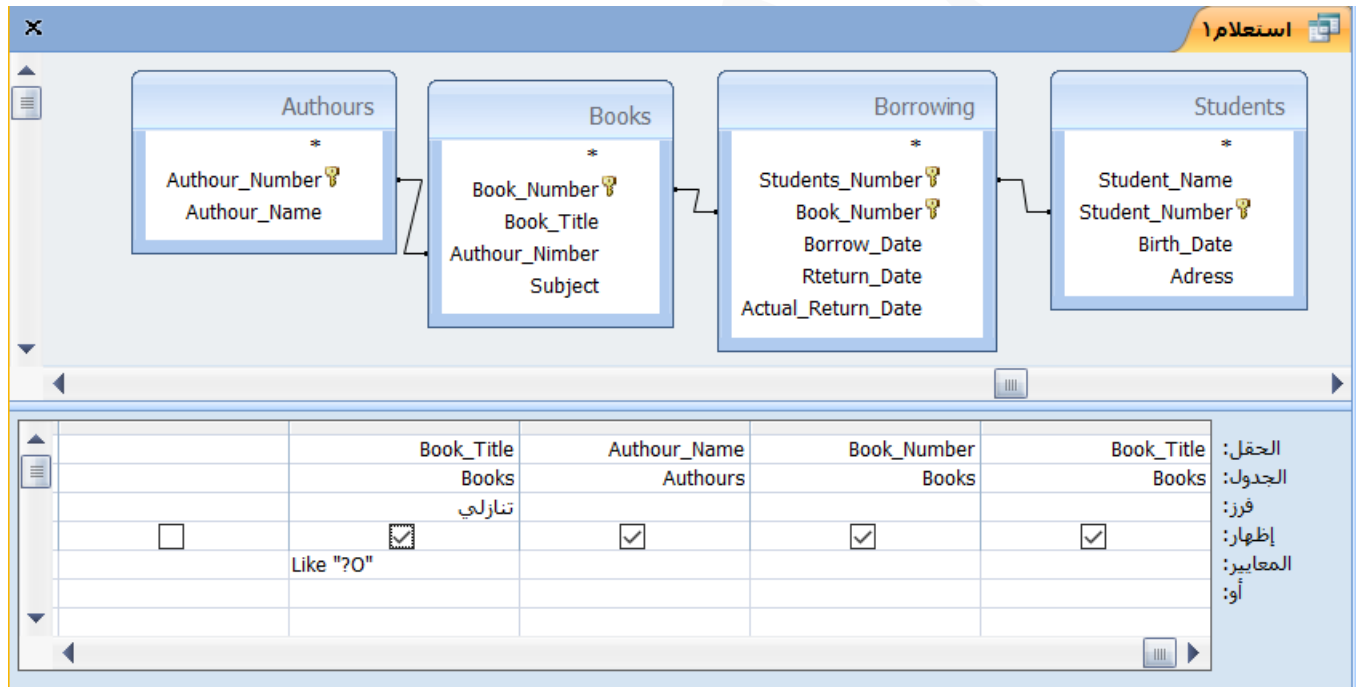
استعلام١

Authours
*
Authour_Number
Authour_Name

Books
*
Book_Number
Book_Title
Authour_Nimber
Subject

Borrowing
*
Students_Number
Book_Number
Borrow_Date
Rteturn_Date
Actual_Return_Date

Students
*
Student_Name
Student_Number
Birth_Date
Adress

| الحقل: | Book_Title | Book_Number | Authour_Name | Book_Title | |
|---|---|---|---|---|---|
| الجدول: | Books | Books | Authours | Books | |
| فرز: | | | | تنازلي | |
| إظهار: | ☑ | ☑ | ☑ | ☑ | ☐ |
| المعايير: | | | | Like "?O" | |
| أو: | | | | | |